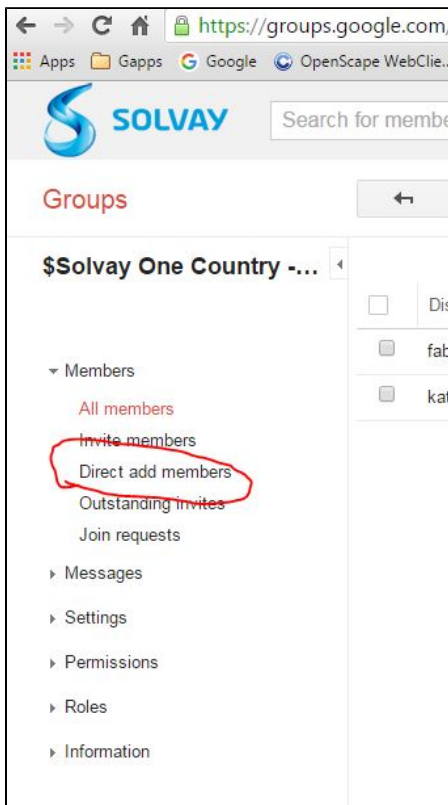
https://groups.google.com/

Apps Gapps Google OpenScape WebClie...

SOLVAY

Search for membe

Groups

$Solvay One Country -...

Dis

fab

kat

Members

All members

Invite members

Direct add members

Outstanding invites

Join requests

Messages

Settings

Permissions

Roles

Information